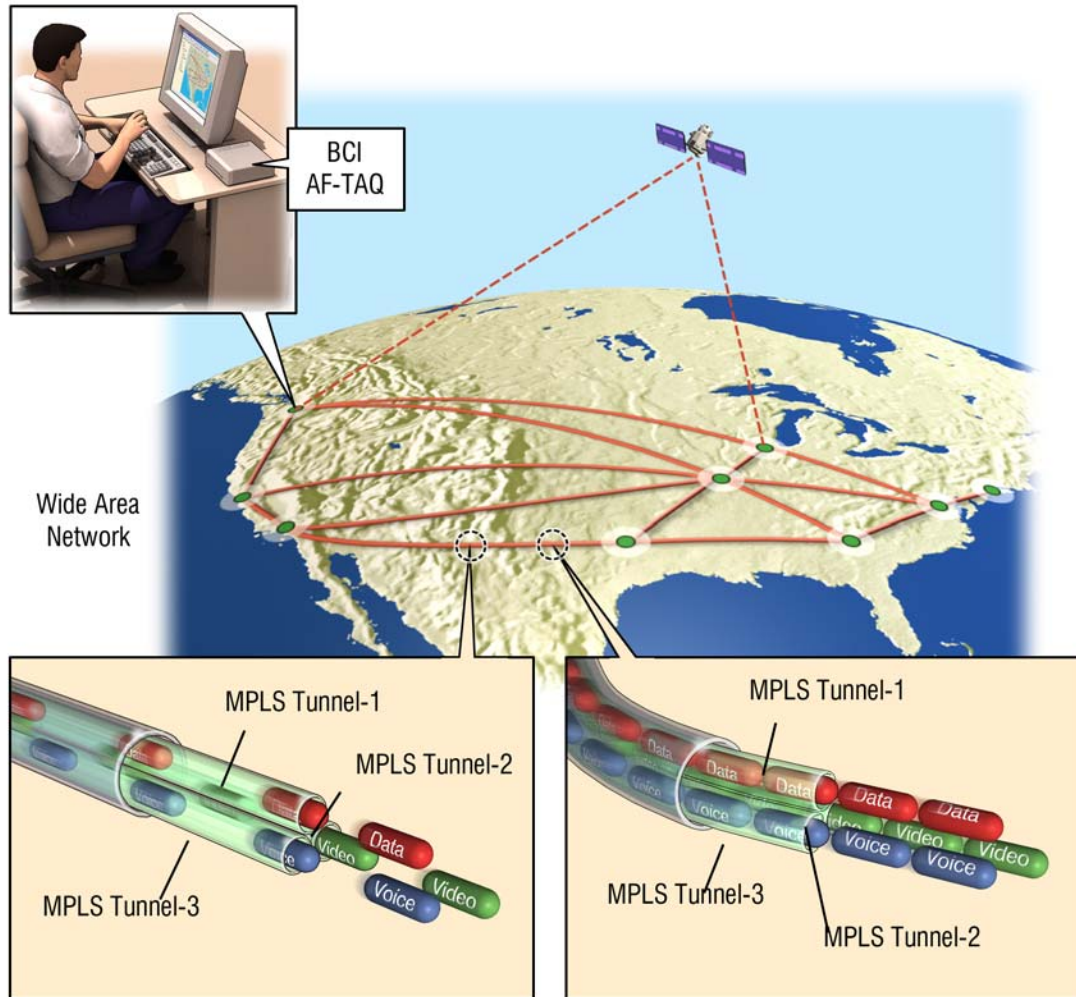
BCI
AF-TAQ

Wide Area Network

MPLS Tunnel-1
MPLS Tunnel-2
MPLS Tunnel-3
Video
Data
Voice
Video

MPLS Tunnel-1
Data
Data
Data
Data
Voice
Video
Video
Video
Voice
Voice
Voice
MPLS Tunnel-3
MPLS Tunnel-2